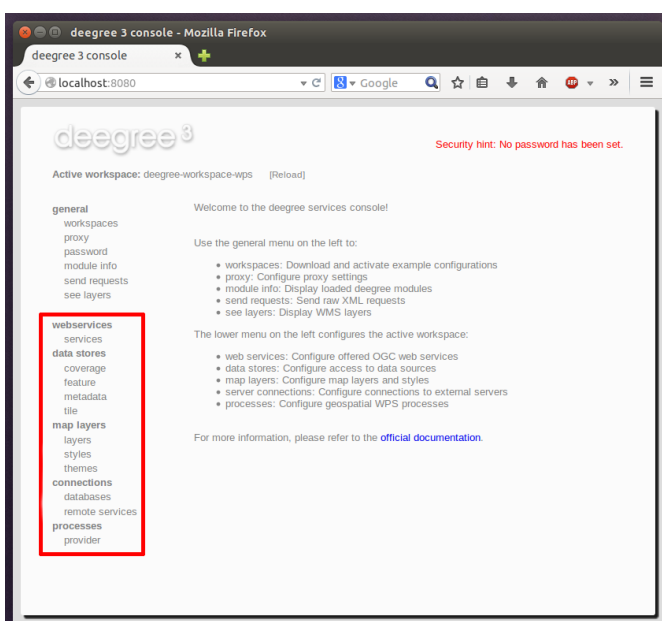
deegree 3 console - Mozilla Firefox

deegree 3 console ×

localhost:8080

Google

deegree 3

Security hint: No password has been set.

Active workspace: deegree-workspace-wps [Reload]

general
workspaces
proxy
password
module info
send requests
see layers

webservices
services
data stores
coverage
feature
metadata
tile
map layers
layers
styles
themes
connections
databases
remote services
processes
provider

Welcome to the deegree services console!

Use the general menu on the left to:

• workspaces: Download and activate example configurations
• proxy: Configure proxy settings
• module info: Display loaded deegree modules
• send requests: Send raw XML requests
• see layers: Display WMS layers

The lower menu on the left configures the active workspace:

• web services: Configure offered OGC web services
• data stores: Configure access to data sources
• map layers: Configure map layers and styles
• server connections: Configure connections to external servers
• processes: Configure geospatial WPS processes

For more information, please refer to the official documentation.